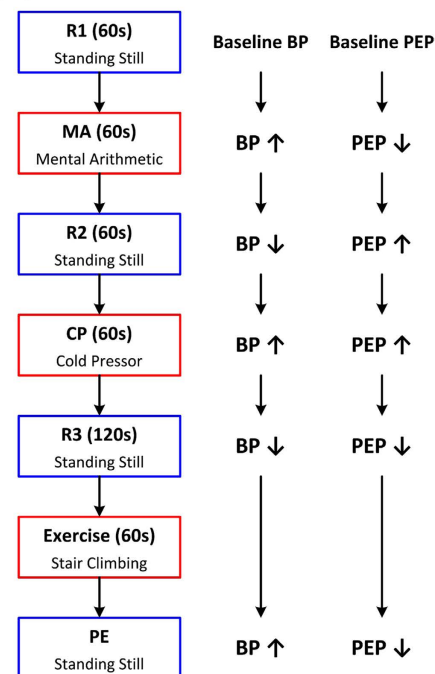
R1 (60s)
Standing Still

MA (60s)
Mental Arithmetic

R2 (60s)
Standing Still

CP (60s)
Cold Pressor

R3 (120s)
Standing Still

Exercise (60s)
Stair Climbing

PE
Standing Still

Baseline BP

BP ↑

BP ↓

BP ↑

BP ↓

BP ↑

Baseline PEP

PEP ↓

PEP ↑

PEP ↑

PEP ↓

PEP ↓